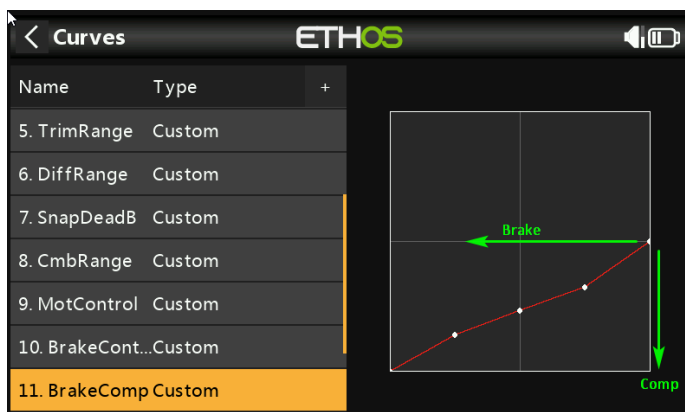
Curves

ETHOS

| Name | Type | + |
|---|---|---|
| 5. TrimRange | Custom | |
| 6. DiffRange | Custom | |
| 7. SnapDeadB | Custom | |
| 8. CmbRange | Custom | |
| 9. MotControl | Custom | |
| 10. BrakeCont... | Custom | |
| 11. BrakeComp | Custom | |

Brake

Comp